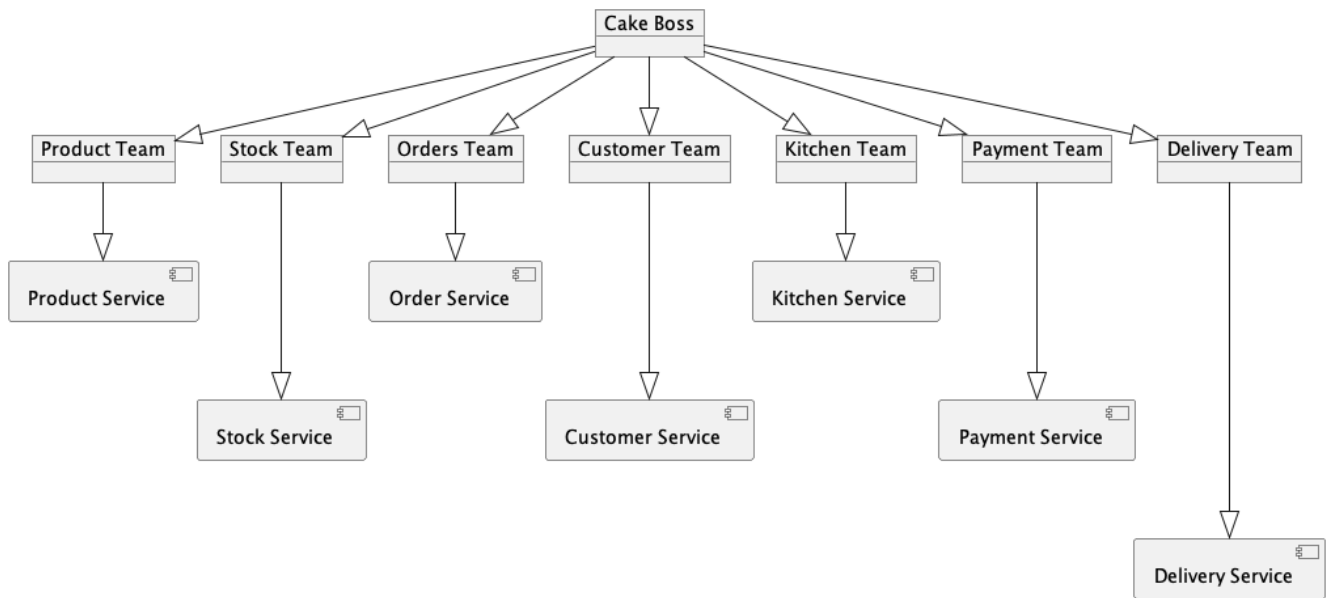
Cake Boss

Product Team

Stock Team

Orders Team

Customer Team

Kitchen Team

Payment Team

Delivery Team

Product Service

Order Service

Kitchen Service

Stock Service

Customer Service

Payment Service

Delivery Service